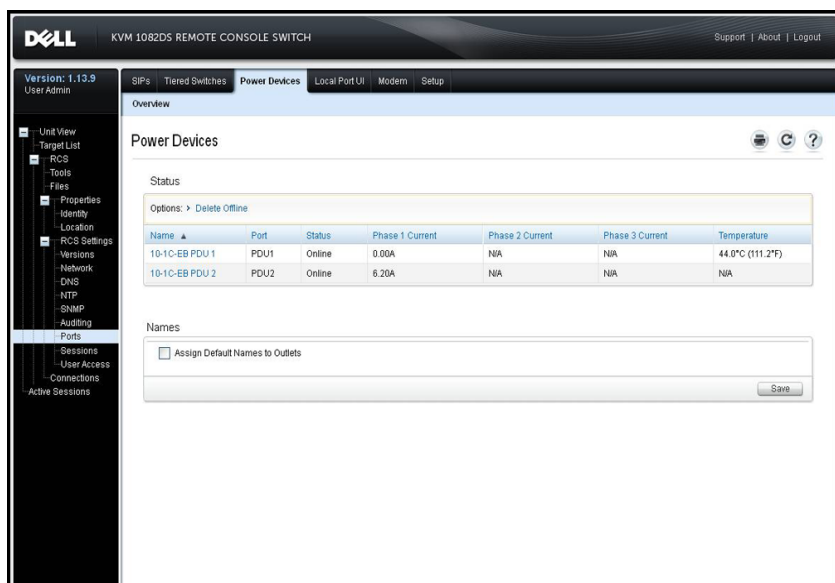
DELL KVM 1082DS REMOTE CONSOLE SWITCH

Support | About | Logout

Version: 1.13.9
User Admin

SIPs Tiered Switches Power Devices Local Port UI Modem Setup

Overview

Unit View
Target List
RCS
Tools
Files
Properties
Identity
Location
RCS Settings
Versions
Network
DNS
NTP
SNMP
Auditing
Ports
Sessions
User Access
Connections
Active Sessions

Power Devices

Status

Options: > Delete Offline

| Name ▲ | Port | Status | Phase 1 Current | Phase 2 Current | Phase 3 Current | Temperature |
|---|---|---|---|---|---|---|
| 10-1C-EB PDU 1 | PDU1 | Online | 0.00A | N/A | N/A | 44.0°C (111.2°F) |
| 10-1C-EB PDU 2 | PDU2 | Online | 6.20A | N/A | N/A | N/A |

Names

Assign Default Names to Outlets

Save